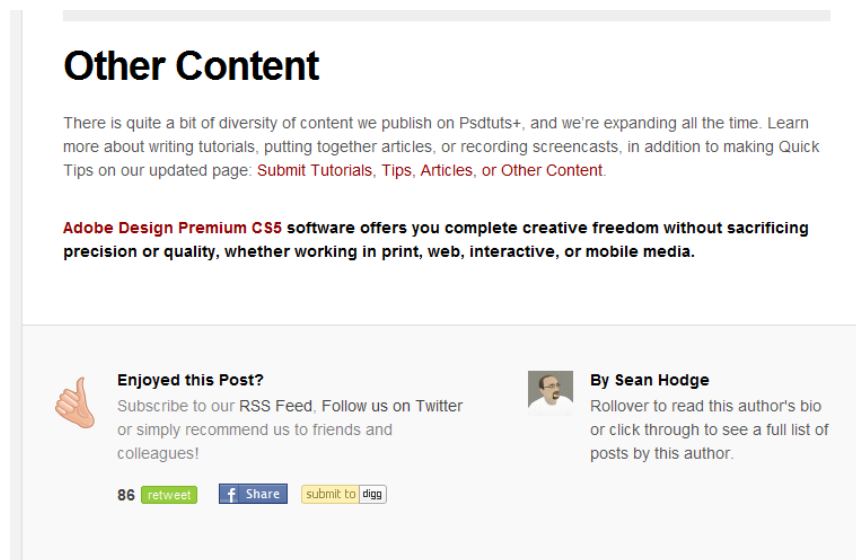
Other Content

There is quite a bit of diversity of content we publish on Psdtuts+, and we're expanding all the time. Learn more about writing tutorials, putting together articles, or recording screencasts, in addition to making Quick Tips on our updated page: Submit Tutorials, Tips, Articles, or Other Content.

Adobe Design Premium CS5 software offers you complete creative freedom without sacrificing precision or quality, whether working in print, web, interactive, or mobile media.

Enjoyed this Post?
Subscribe to our RSS Feed, Follow us on Twitter or simply recommend us to friends and colleagues!

86 retweet f Share submit to digg

By Sean Hodge
Rollover to read this author's bio or click through to see a full list of posts by this author.